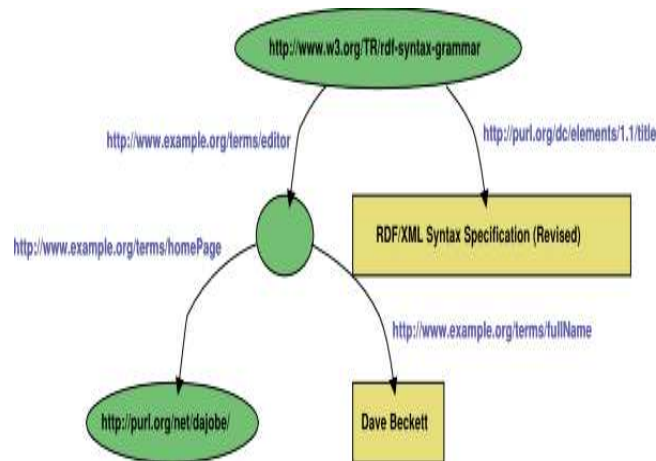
http://www.w3.org/TR/rdf-syntax-grammar

http://www.example.org/terms/editor

http://purl.org/dc/elements/1.1/title

RDF/XML Syntax Specification (Revised)

http://www.example.org/terms/homePage

http://www.example.org/terms/fullName

http://purl.org/net/dajobe/

Dave Beckett